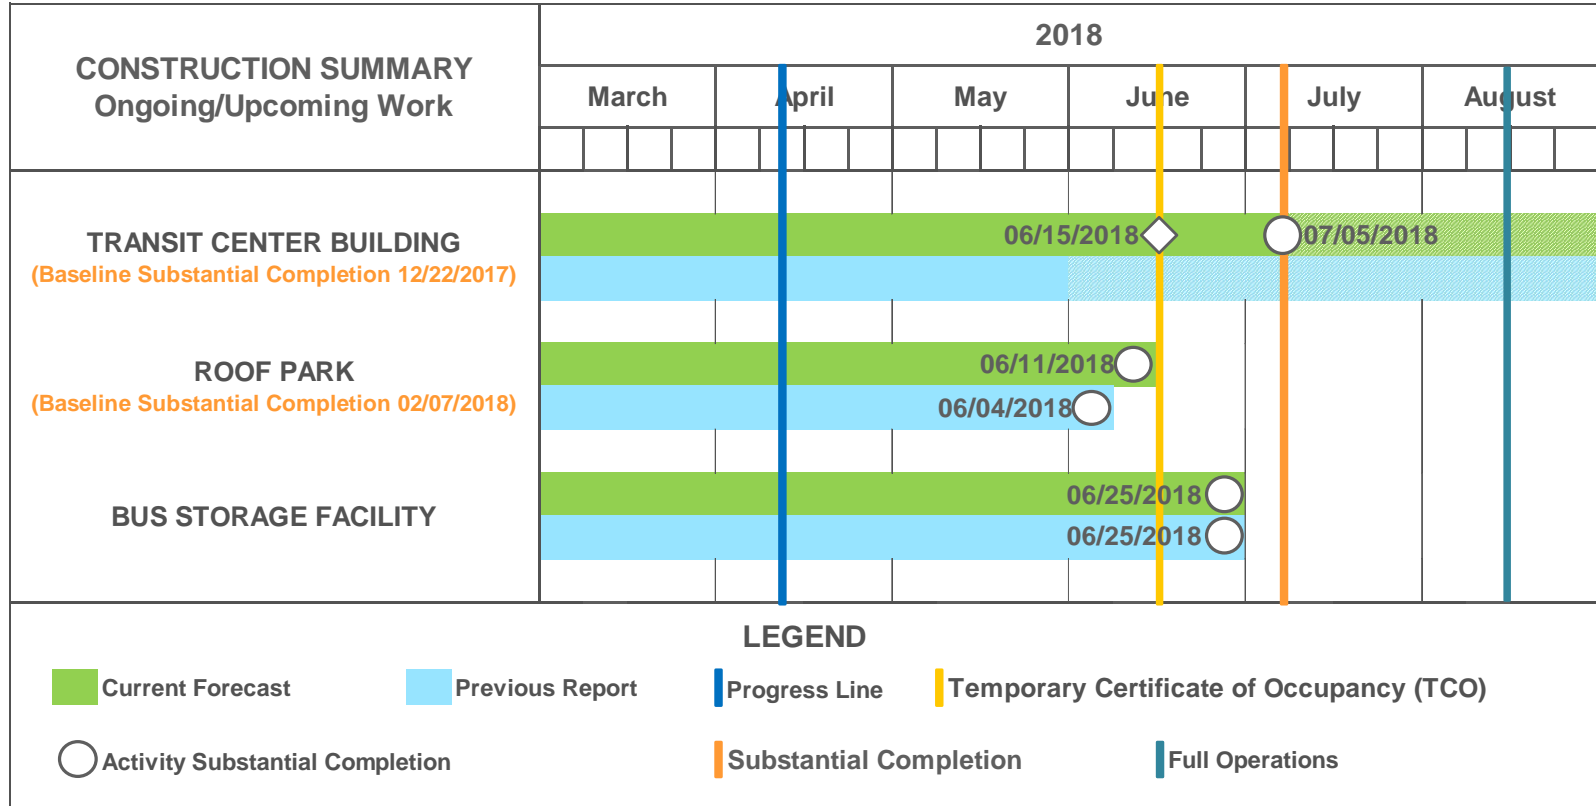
CONSTRUCTION SUMMARY
Ongoing/Upcoming Work

2018

| March | April | May | June | July | August |
|---|---|---|---|---|---|

TRANSIT CENTER BUILDING
(Baseline Substantial Completion 12/22/2017)

06/15/2018
07/05/2018

ROOF PARK
(Baseline Substantial Completion 02/07/2018)

06/11/2018
06/04/2018

BUS STORAGE FACILITY

06/25/2018
06/25/2018

LEGEND

Current Forecast
Previous Report
Progress Line
Temporary Certificate of Occupancy (TCO)
Activity Substantial Completion
Substantial Completion
Full Operations